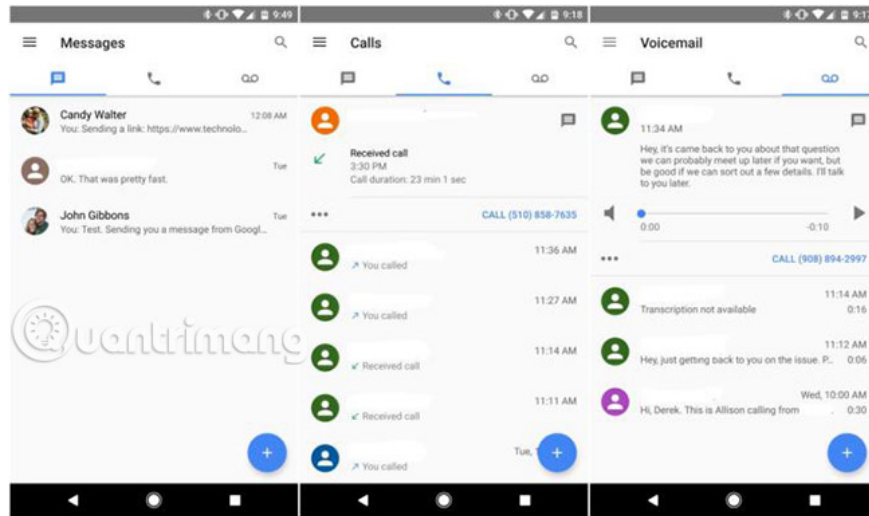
9:49

Messages

Candy Walter 12:08 AM
You: Sending a link: https://www.technolo...

Tue
OK. That was pretty fast.

John Gibbons Tue
You: Test. Sending you a message from Googl...

9:18

Calls

Received call
3:30 PM
Call duration: 23 min 1 sec

•••
CALL (510) 858-7635

11:36 AM
You called

11:27 AM
You called

11:14 AM
Received call

11:11 AM
Received call

Tue,
You called

9:1

Voicemail

11:34 AM
Hey, it's came back to you about that question we can probably meet up later if you want, but be good if we can sort out a few details. I'll talk to you later.

0:00 -0:10

•••
CALL (908) 894-2997

11:14 AM
Transcription not available 0:16

11:12 AM
Hey, just getting back to you on the issue. P... 0:06

Wed, 10:00 AM
Hi, Derek. This is Allison calling from 0:30

Quantrimang